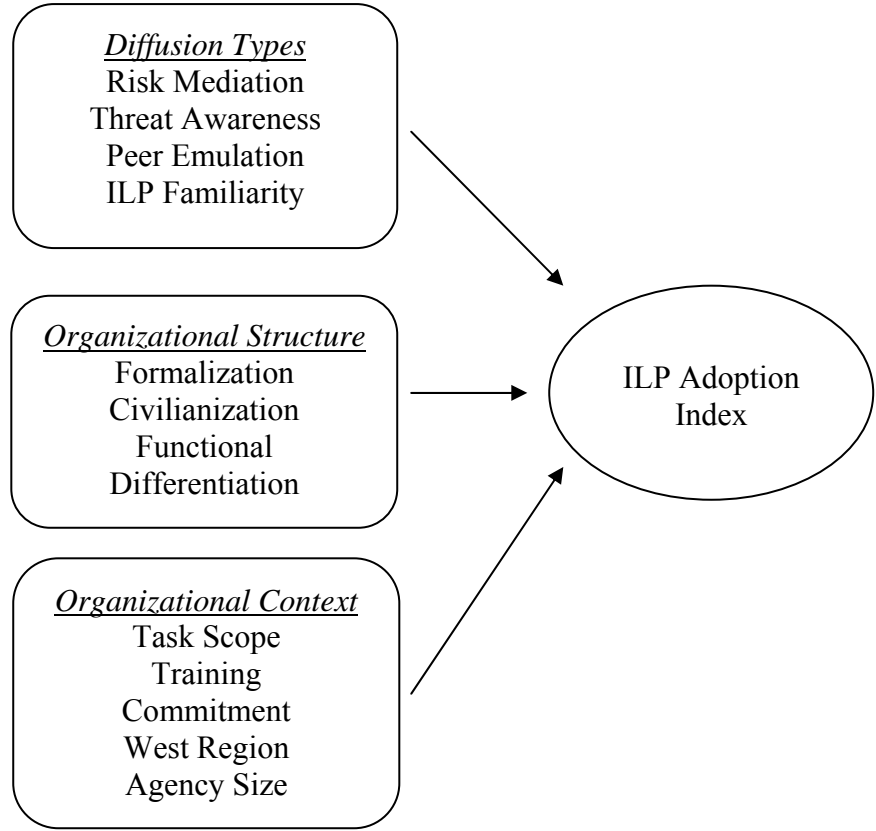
Diffusion Types
Risk Mediation
Threat Awareness
Peer Emulation
ILP Familiarity

Organizational Structure
Formalization
Civilianization
Functional
Differentiation

Organizational Context
Task Scope
Training
Commitment
West Region
Agency Size

ILP Adoption Index